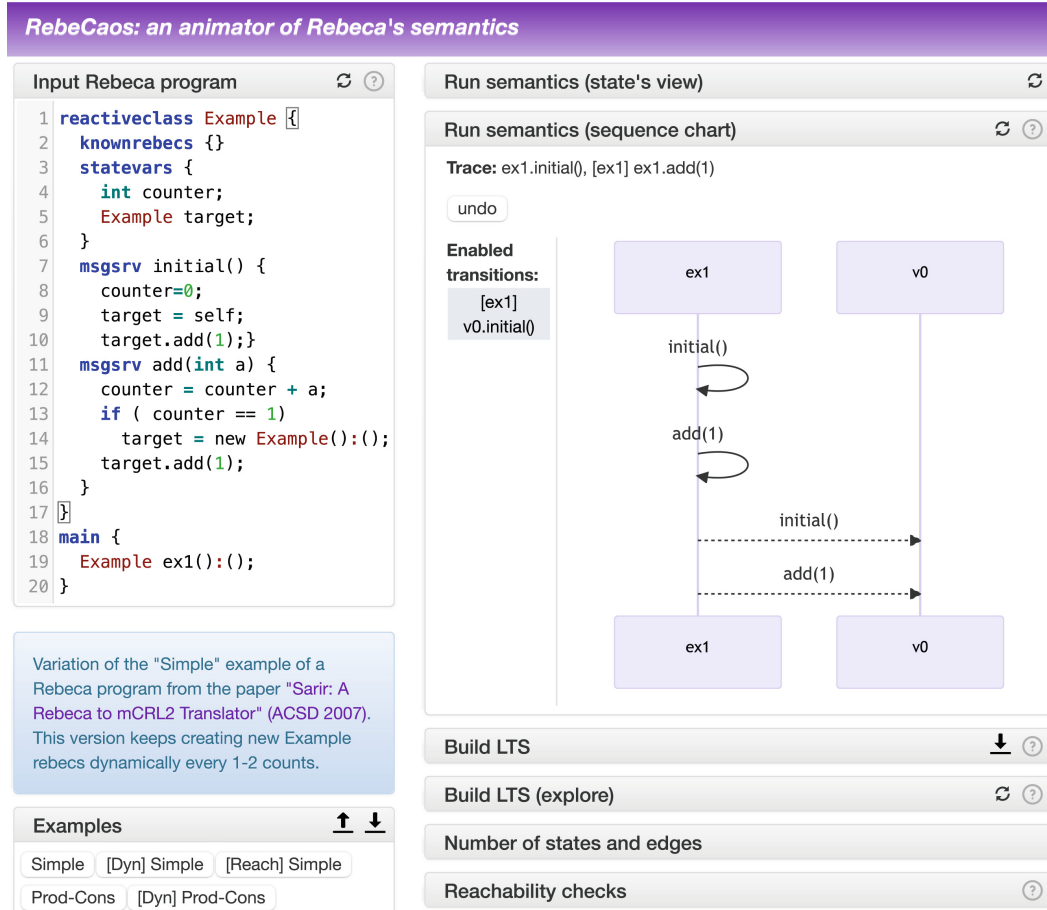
RebeCaos: an animator of Rebeca's semantics

Input Rebeca program

1 reactiveclass Example {
2   knownrebecs {}
3   statevars {
4     int counter;
5     Example target;
6   }
7   msgsrv initial() {
8     counter=0;
9     target = self;
10    target.add(1);}
11  msgsrv add(int a) {
12    counter = counter + a;
13    if ( counter == 1)
14      target = new Example():();
15    target.add(1);
16  }
17 }
18 main {
19   Example ex1():();
20 }

Variation of the "Simple" example of a Rebeca program from the paper "Sarir: A Rebeca to mCRL2 Translator" (ACSD 2007). This version keeps creating new Example rebecs dynamically every 1-2 counts.

Examples

Simple
[Dyn] Simple
[Reach] Simple
Prod-Cons
[Dyn] Prod-Cons

Run semantics (state's view)

Run semantics (sequence chart)

Trace: ex1.initial(), [ex1] ex1.add(1)

undo

Enabled transitions:
[ex1] v0.initial()

ex1
v0
initial()
add(1)
initial()
add(1)
ex1
v0

Build LTS

Build LTS (explore)

Number of states and edges

Reachability checks